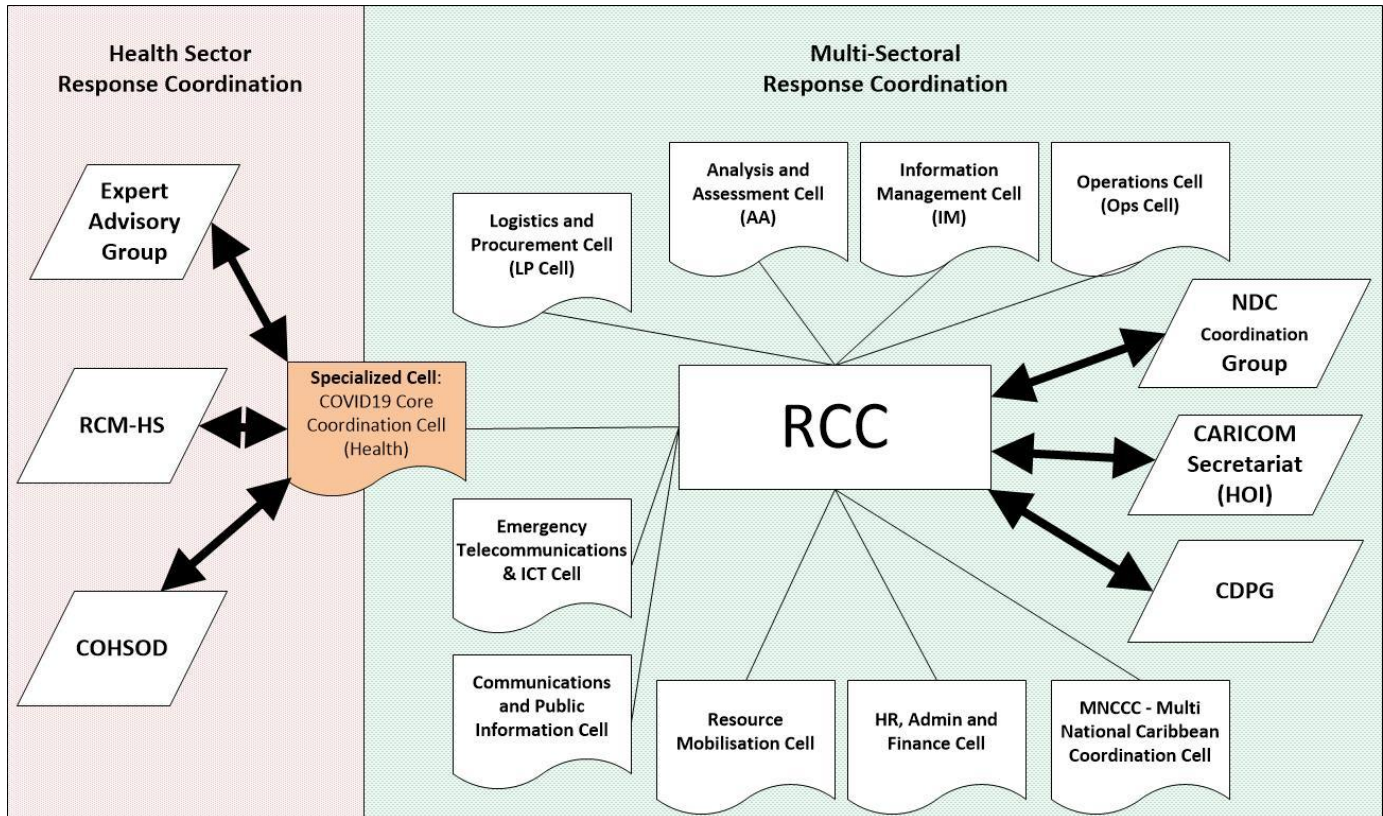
Health Sector Response Coordination

Expert Advisory Group

RCM-HS

COHSOD

Specialized Cell: COVID19 Core Coordination Cell (Health)

Multi-Sectoral Response Coordination

Logistics and Procurement Cell (LP Cell)

Analysis and Assessment Cell (AA)

Information Management Cell (IM)

Operations Cell (Ops Cell)

NDC Coordination Group

RCC

CARICOM Secretariat (HOI)

CDPG

Emergency Telecommunications & ICT Cell

Communications and Public Information Cell

Resource Mobilisation Cell

HR, Admin and Finance Cell

MNCCC - Multi National Caribbean Coordination Cell